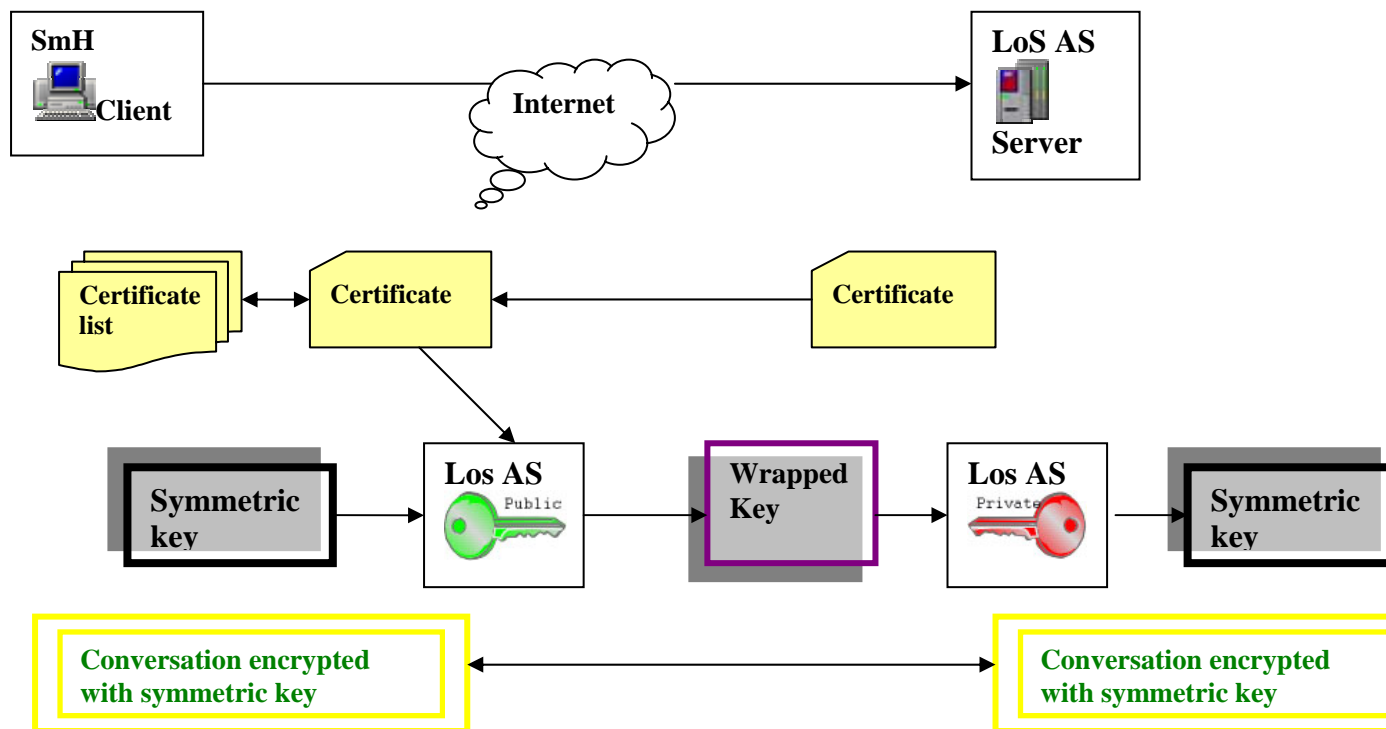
SmH
Client

Internet

LoS AS
Server

Certificate list

Certificate

Certificate

Symmetric key

Los AS
Public

Wrapped Key

Los AS
Private

Symmetric key

Conversation encrypted with symmetric key

Conversation encrypted with symmetric key